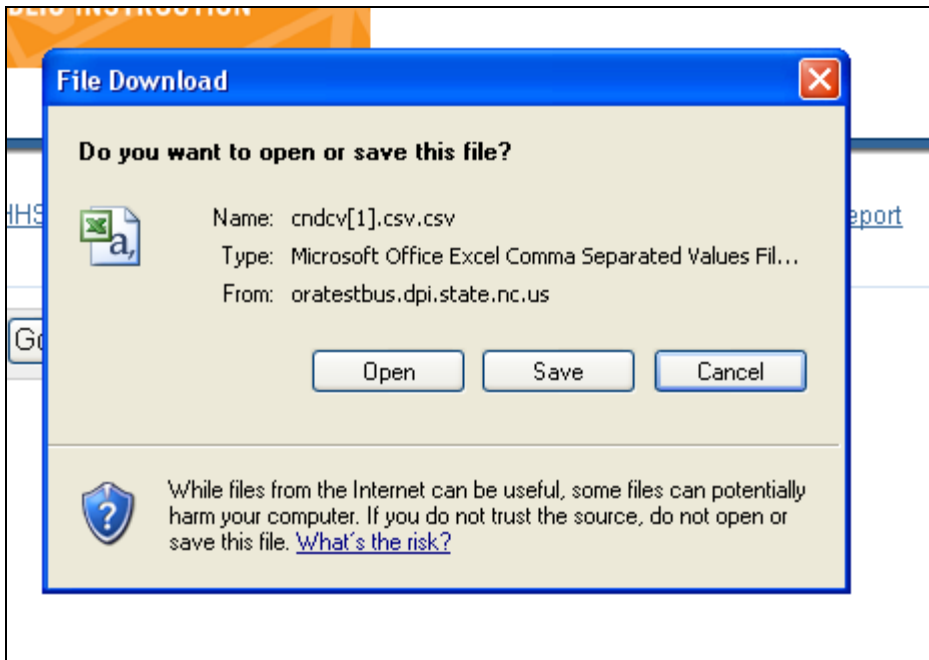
BLIC INSTRUCTION

File Download

Do you want to open or save this file?

Name: cndcv[1].csv.csv
Type: Microsoft Office Excel Comma Separated Values Fil...
From: oratestbus.dpi.state.nc.us

Open Save Cancel

While files from the Internet can be useful, some files can potentially harm your computer. If you do not trust the source, do not open or save this file. What's the risk?

HHS

eport

Go